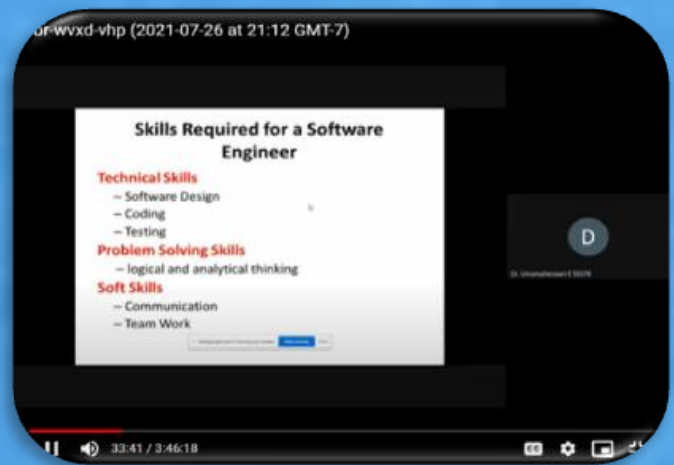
or-wvxd-vhp (2021-07-26 at 21:12 GMT-7)

Skills Required for a Software Engineer

Technical Skills
– Software Design
– Coding
– Testing
Problem Solving Skills
– logical and analytical thinking
Soft Skills
– Communication
– Team Work

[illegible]

D

Dr. Umamaheswari E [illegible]

33:41 / 3:46:18